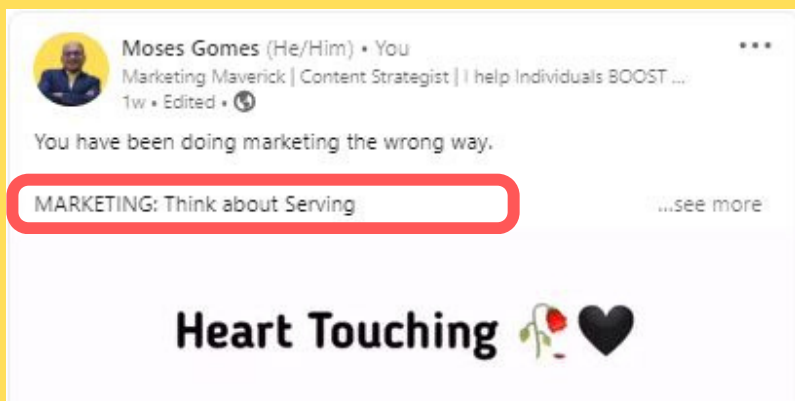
Moses Gomes (He/Him) • You
Marketing Maverick | Content Strategist | I help Individuals BOOST ...
1w • Edited •

•••

You have been doing marketing the wrong way.

MARKETING: Think about Serving

...see more

Heart Touching 🥀🖤